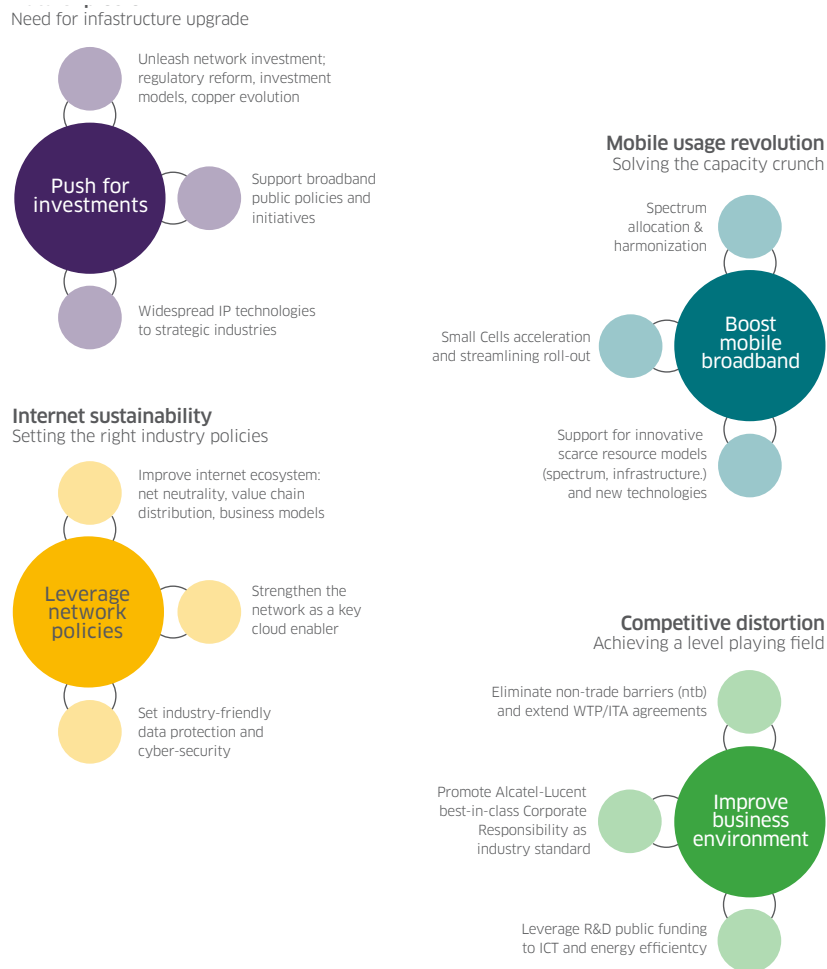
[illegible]
Need for infastructure upgrade

Unleash network investment; regulatory reform, investment models, copper evolution

Push for investments

Support broadband public policies and initiatives

Widespread IP technologies to strategic industries

Mobile usage revolution
Solving the capacity crunch

Spectrum allocation & harmonization

Small Cells acceleration and streamlining roll-out

Boost mobile broadband

Support for innovative scarce resource models (spectrum, infrastructure.) and new technologies

Internet sustainability
Setting the right industry policies

Improve internet ecosystem: net neutrality, value chain distribution, business models

Leverage network policies

Strengthen the network as a key cloud enabler

Set industry-friendly data protection and cyber-security

Competitive distortion
Achieving a level playing field

Eliminate non-trade barriers (ntb) and extend WTP/ITA agreements

Promote Alcatel-Lucent best-in-class Corporate Responsibility as industry standard

Improve business environment

Leverage R&D public funding to ICT and energy efficientcy